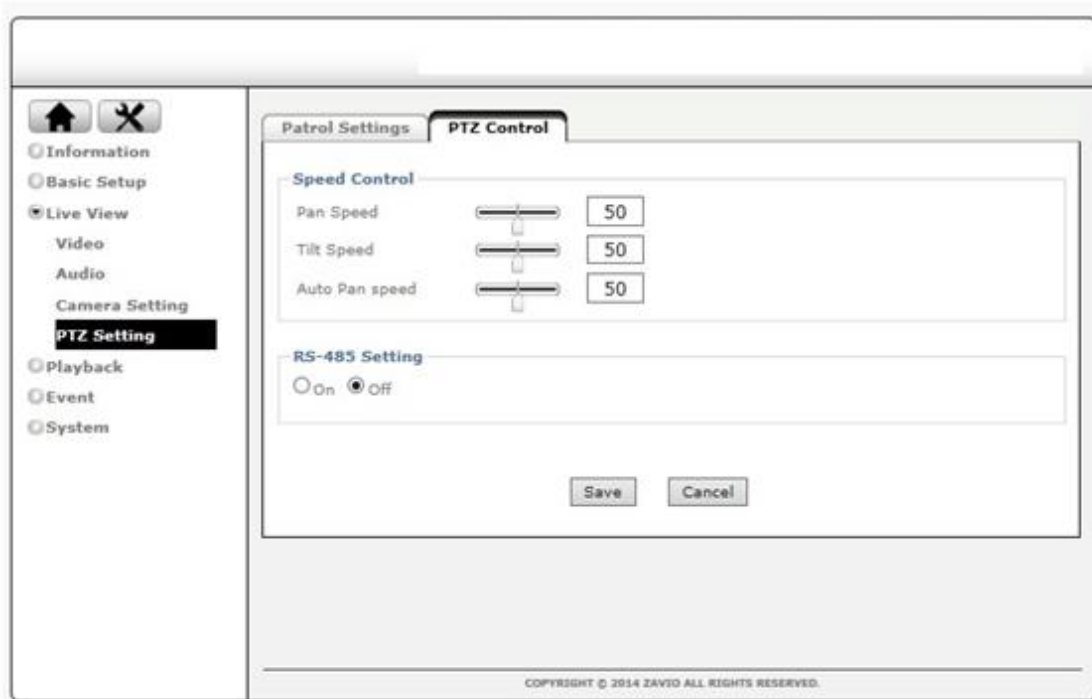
Information
Basic Setup
Live View
Video
Audio
Camera Setting
PTZ Setting
Playback
Event
System

Patrol Settings
PTZ Control

Speed Control
Pan Speed 50
Tilt Speed 50
Auto Pan speed 50

RS-485 Setting
On Off

Save Cancel

COPYRIGHT © 2014 ZAVIO ALL RIGHTS RESERVED.